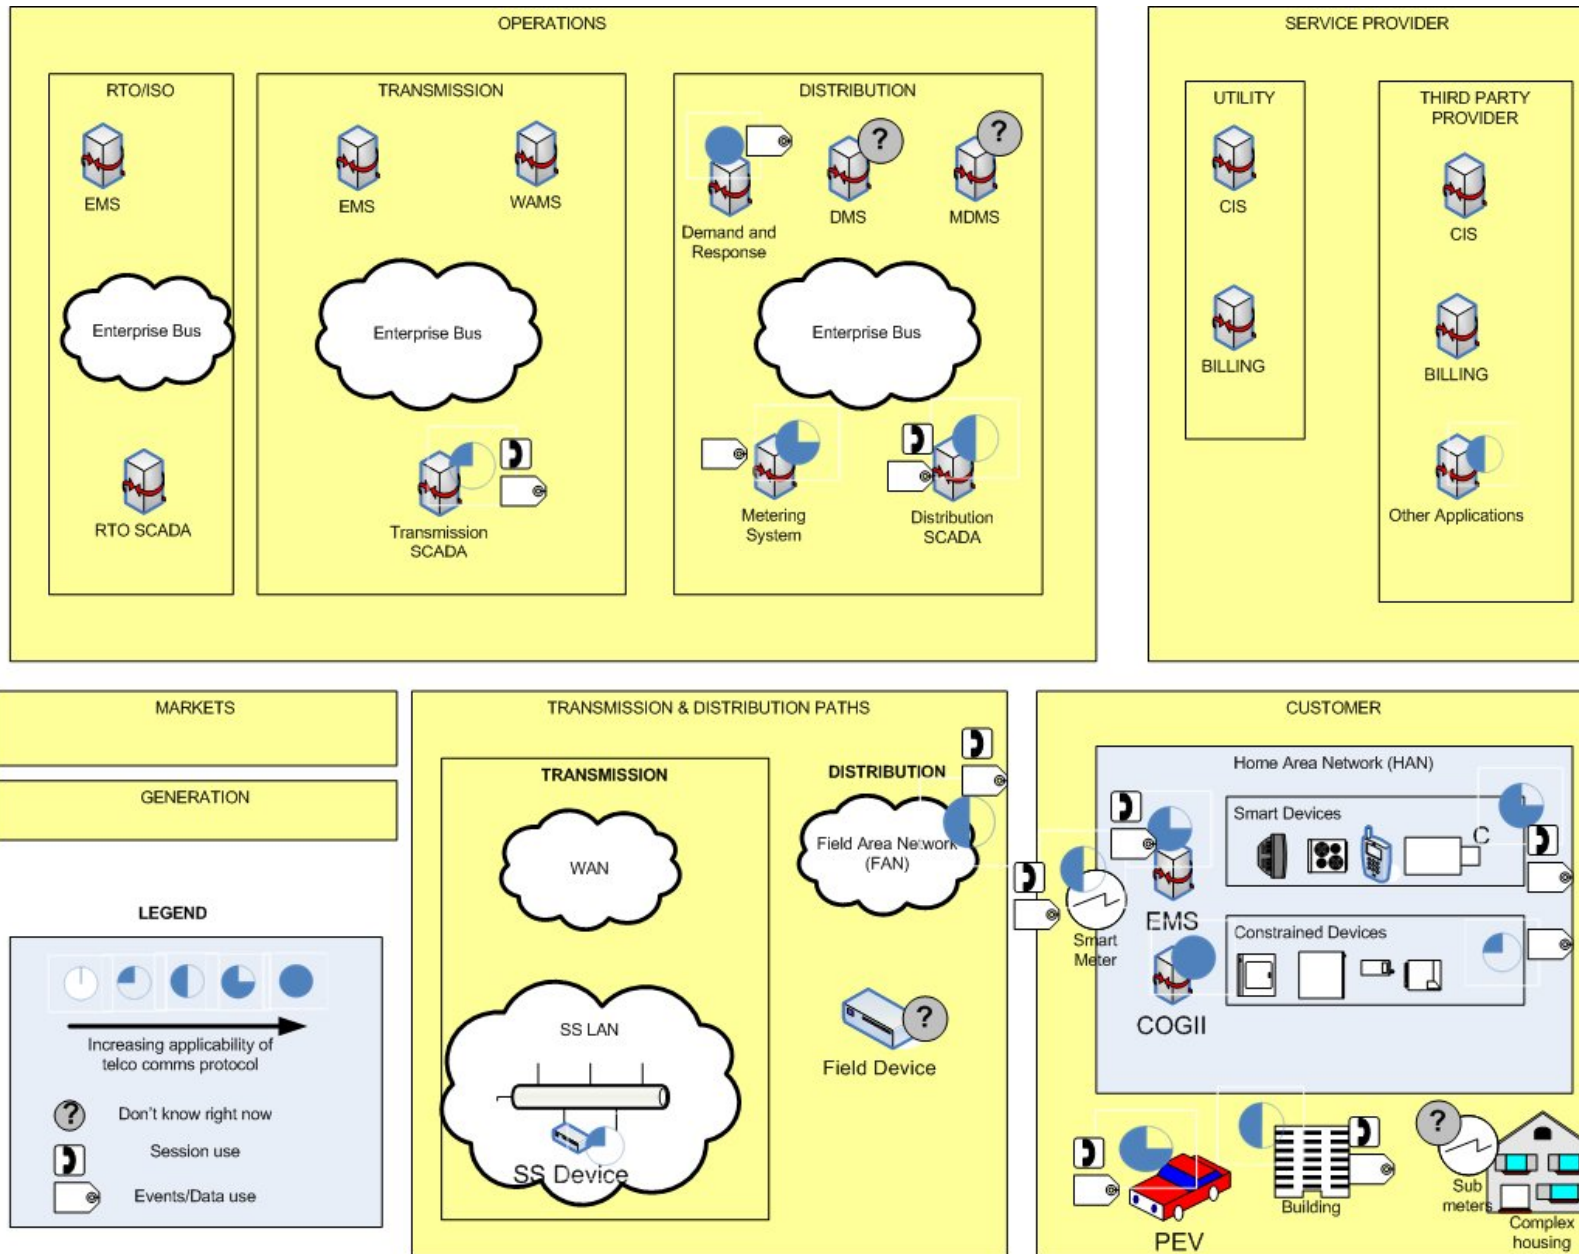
OPERATIONS

RTO/ISO

EMS

Enterprise Bus

RTO SCADA

TRANSMISSION

EMS

WAMS

Enterprise Bus

Transmission SCADA

DISTRIBUTION

Demand and Response

DMS

MDMS

Enterprise Bus

Metering System

Distribution SCADA

SERVICE PROVIDER

UTILITY

CIS

BILLING

THIRD PARTY PROVIDER

CIS

BILLING

Other Applications

MARKETS

GENERATION

LEGEND

Increasing applicability of telco comms protocol

Don't know right now

Session use

Events/Data use

TRANSMISSION & DISTRIBUTION PATHS

TRANSMISSION

WAN

SS LAN

SS Device

DISTRIBUTION

Field Area Network (FAN)

Field Device

CUSTOMER

Home Area Network (HAN)

Smart Devices

C

EMS

Smart Meter

Constrained Devices

COGII

PEV

Building

Sub meters

Complex housing